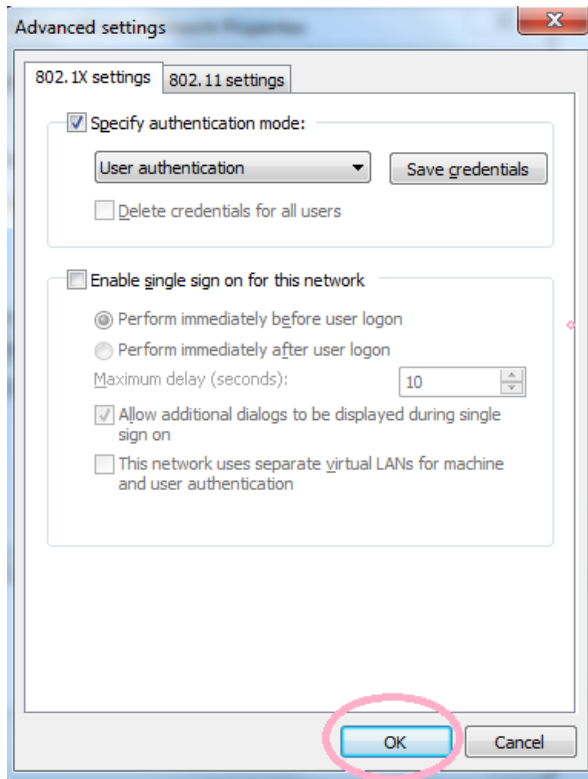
Advanced settings

802.1X settings | 802.11 settings

Specify authentication mode:

User authentication

Save credentials

Delete credentials for all users

Enable single sign on for this network

Perform immediately before user logon

Perform immediately after user logon

Maximum delay (seconds): 10

Allow additional dialogs to be displayed during single sign on

This network uses separate virtual LANs for machine and user authentication

OK

Cancel